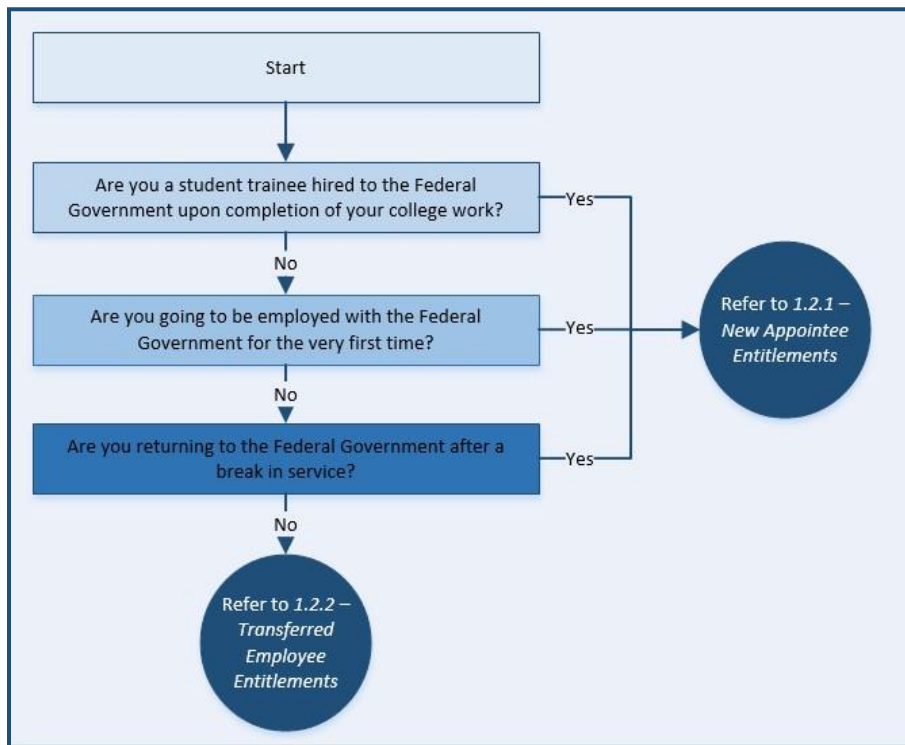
Start

Are you a student trainee hired to the Federal Government upon completion of your college work?

Yes

No

Are you going to be employed with the Federal Government for the very first time?

Yes

Refer to 1.2.1 – New Appointee Entitlements

No

Are you returning to the Federal Government after a break in service?

Yes

No

Refer to 1.2.2 – Transferred Employee Entitlements